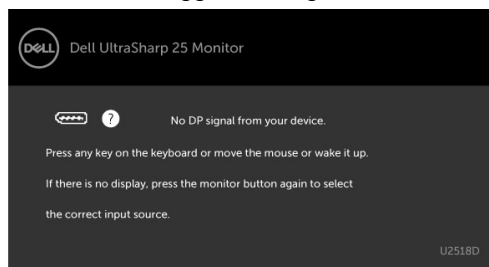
DELL Dell UltraSharp 25 Monitor

? No DP signal from your device.

Press any key on the keyboard or move the mouse or wake it up.

If there is no display, press the monitor button again to select the correct input source.

U2518D